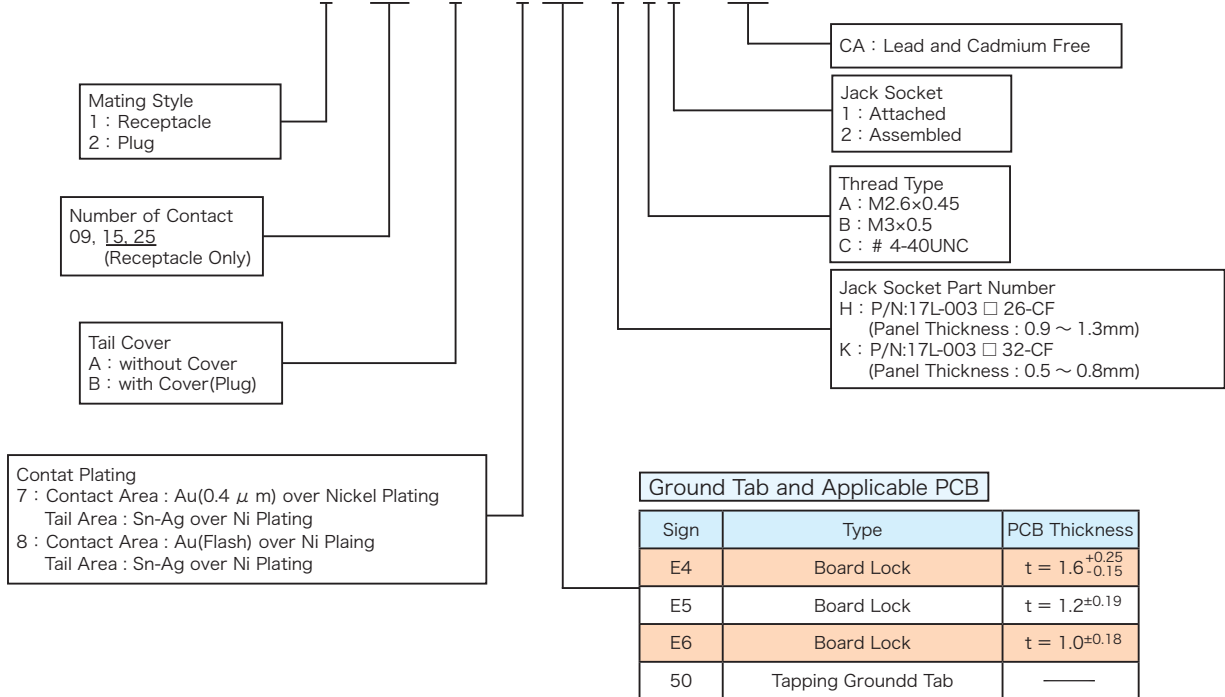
Mating Style
1：Receptacle
2：Plug

Number of Contact
09, 15, 25
(Receptacle Only)

Tail Cover
A：without Cover
B：with Cover(Plug)

Contat Plating
7：Contact Area : Au(0.4 $\mu$ m) over Nickel Plating
Tail Area : Sn-Ag over Ni Plating
8：Contact Area : Au(Flash) over Ni Plaing
Tail Area : Sn-Ag over Ni Plating

CA：Lead and Cadmium Free

Jack Socket
1：Attached
2：Assembled

Thread Type
A：M2.6×0.45
B：M3×0.5
C：# 4-40UNC

Jack Socket Part Number
H：P/N:17L-003 □ 26-CF
(Panel Thickness : 0.9 ～ 1.3mm)
K：P/N:17L-003 □ 32-CF
(Panel Thickness : 0.5 ～ 0.8mm)

Ground Tab and Applicable PCB

| Sign | Type | PCB Thickness |
|---|---|---|
| E4 | Board Lock | $t = 1.6^{+0.25}_{-0.15}$ |
| E5 | Board Lock | $t = 1.2^{\pm0.19}$ |
| E6 | Board Lock | $t = 1.0^{\pm0.18}$ |
| 50 | Tapping Groundd Tab | —— |